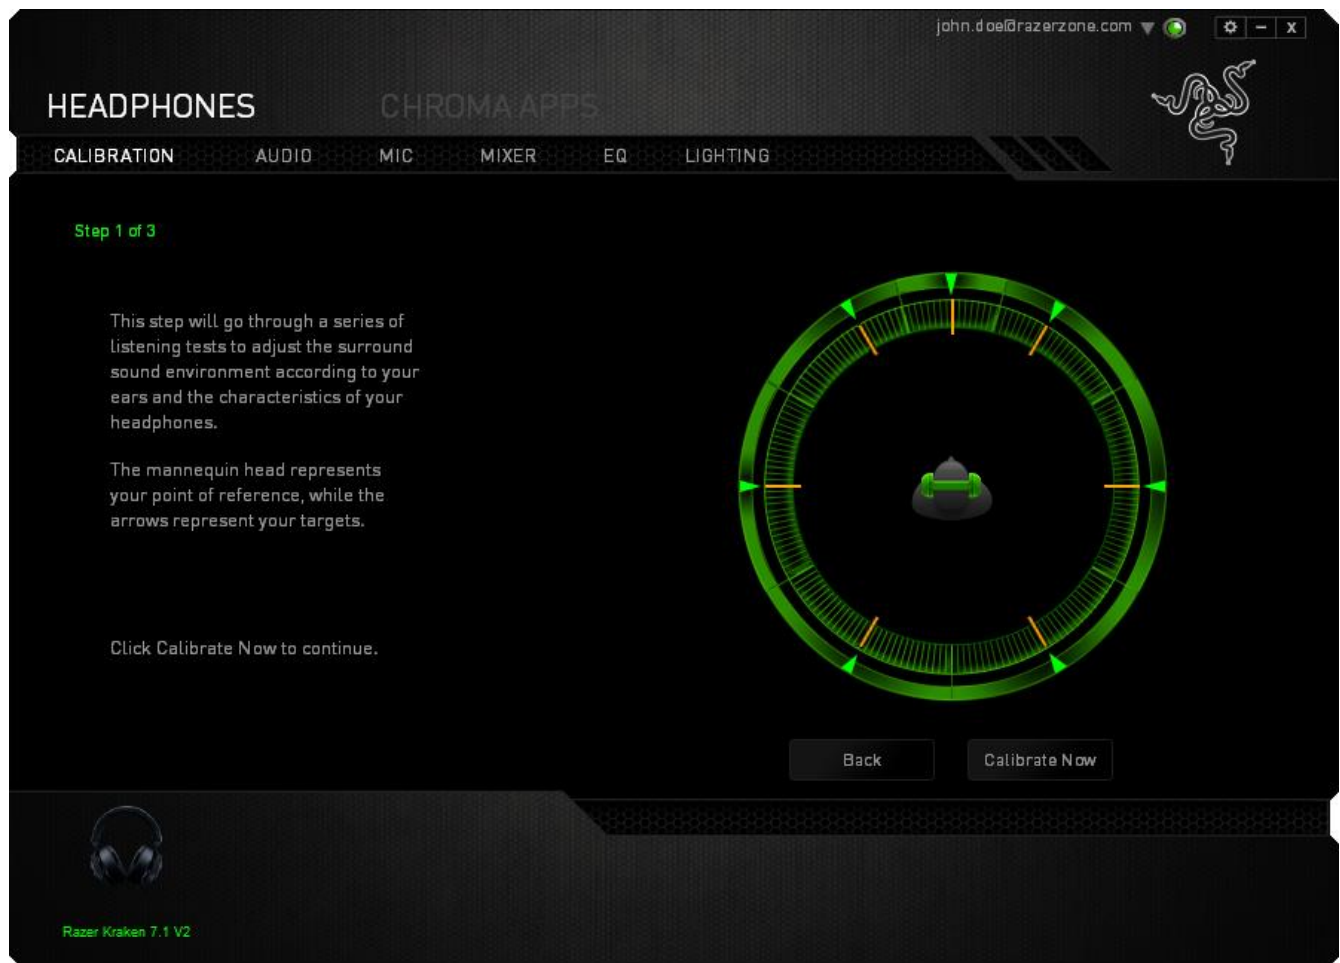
john.doe@razerzone.com

x

HEADPHONES CHROMA APPS

CALIBRATION AUDIO MIC MIXER EQ LIGHTING

Step 1 of 3

This step will go through a series of listening tests to adjust the surround sound environment according to your ears and the characteristics of your headphones.

The mannequin head represents your point of reference, while the arrows represent your targets.

Click Calibrate Now to continue.

Back

Calibrate Now

Razer Kraken 7.1 V2